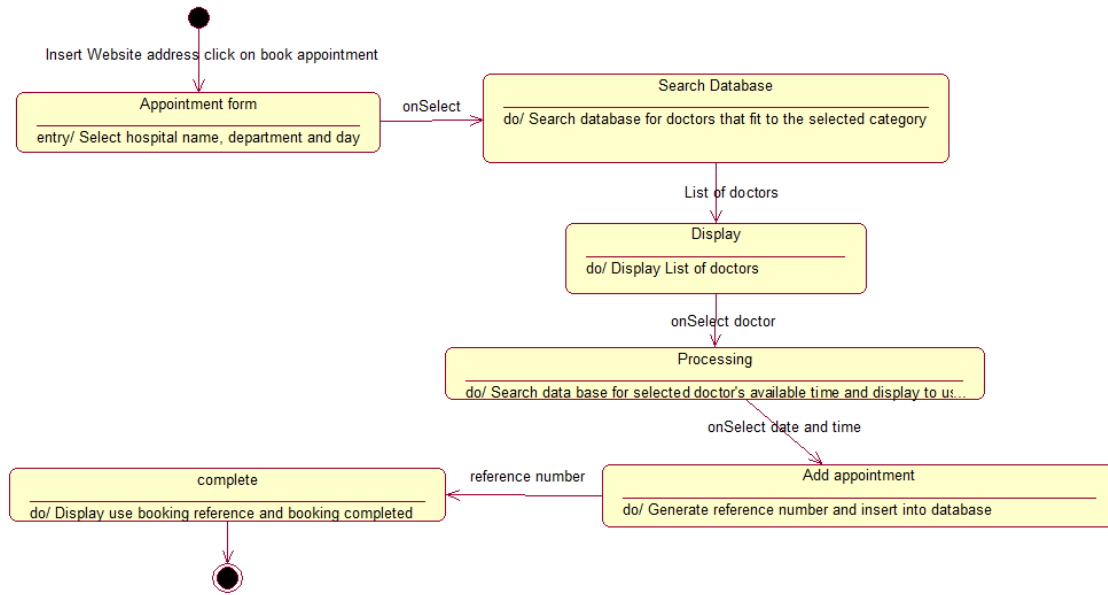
Insert Website address click on book appointment

Appointment form

entry/ Select hospital name, department and day

onSelect

Search Database

do/ Search database for doctors that fit to the selected category

List of doctors

Display

do/ Display List of doctors

onSelect doctor

Processing

do/ Search data base for selected doctor's available time and display to us...

onSelect date and time

Add appointment

do/ Generate reference number and insert into database

reference number

complete

do/ Display use booking reference and booking completed